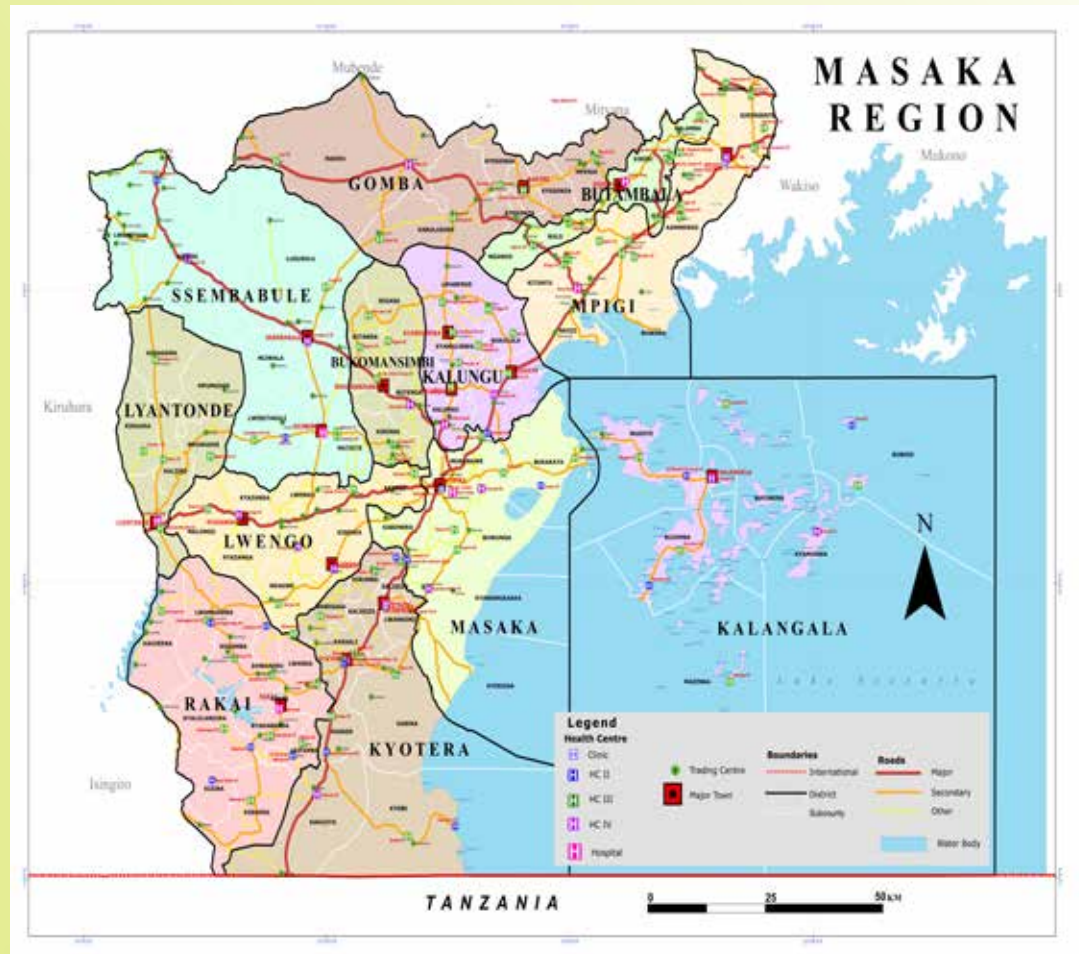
MASAKA REGION

Mubende

Mityana

Mukono

Wakiso

GOMBA

BUTAMBALA

SSEMBABULE

MPIGI

BUKOMANSIMBI

KALUNGU

Kiruhura

LYANTONDE

LWENGO

N

MASAKA

KALANGALA

RAKAI

KYOTERA

Isingiro

Lake Victoria

Legend

Health Centre

Clinic

HC II

HC III

HC IV

Hospital

Trading Centre

Major Town

Boundaries

International

District

Subcounty

Roads

Major

Secondary

Other

Water Body

TANZANIA

0

25

50 KM